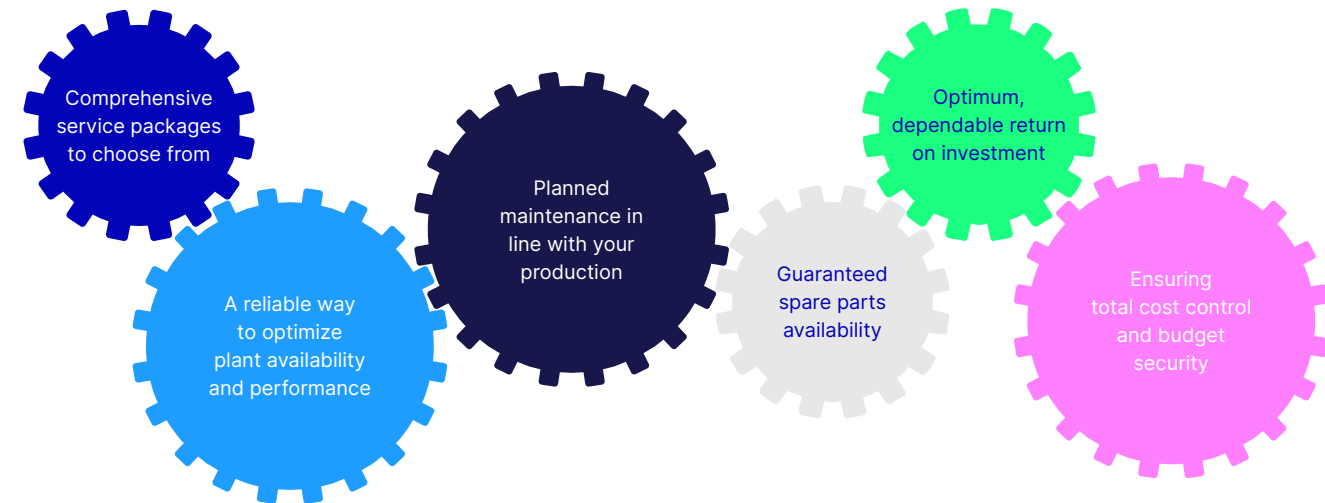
Comprehensive service packages to choose from

A reliable way to optimize plant availability and performance

Planned maintenance in line with your production

Guaranteed spare parts availability

Optimum, dependable return on investment

Ensuring total cost control and budget security